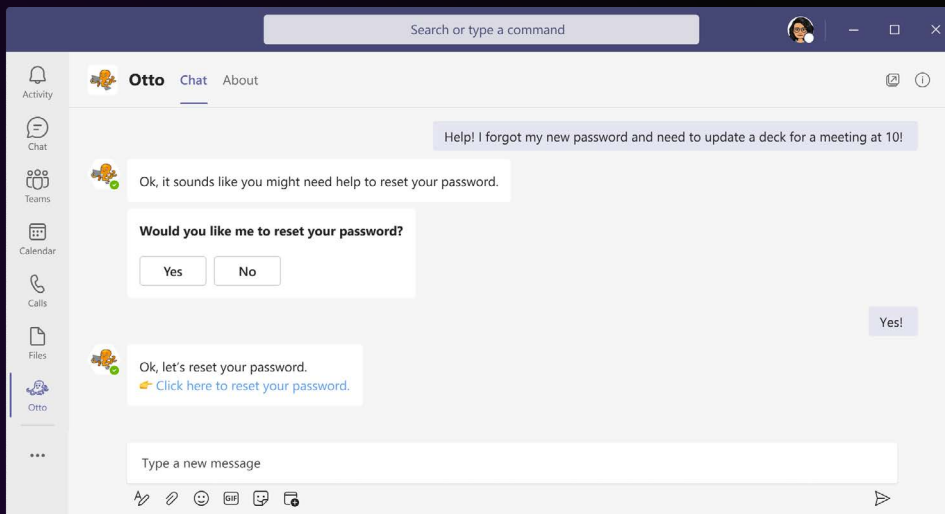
Search or type a command

Activity

Chat

Teams

Calendar

Calls

Files

Otto

...

Otto Chat About

Help! I forgot my new password and need to update a deck for a meeting at 10!

Ok, it sounds like you might need help to reset your password.

Would you like me to reset your password?

Yes No

Yes!

Ok, let's reset your password.
👉 Click here to reset your password.

Type a new message

GIF